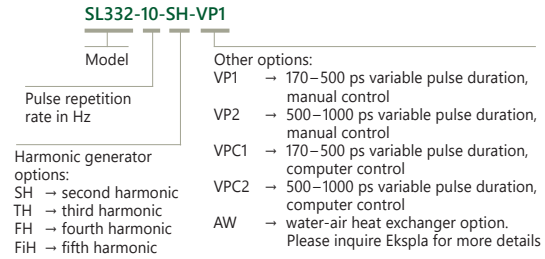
SL332-10-SH-VP1

Model

Pulse repetition rate in Hz

Harmonic generator options:
SH → second harmonic
TH → third harmonic
FH → fourth harmonic
FiH → fifth harmonic

Other options:
VP1 → 170–500 ps variable pulse duration, manual control
VP2 → 500–1000 ps variable pulse duration, manual control
VPC1 → 170–500 ps variable pulse duration, computer control
VPC2 → 500–1000 ps variable pulse duration, computer control
AW → water-air heat exchanger option. Please inquire Ekspla for more details